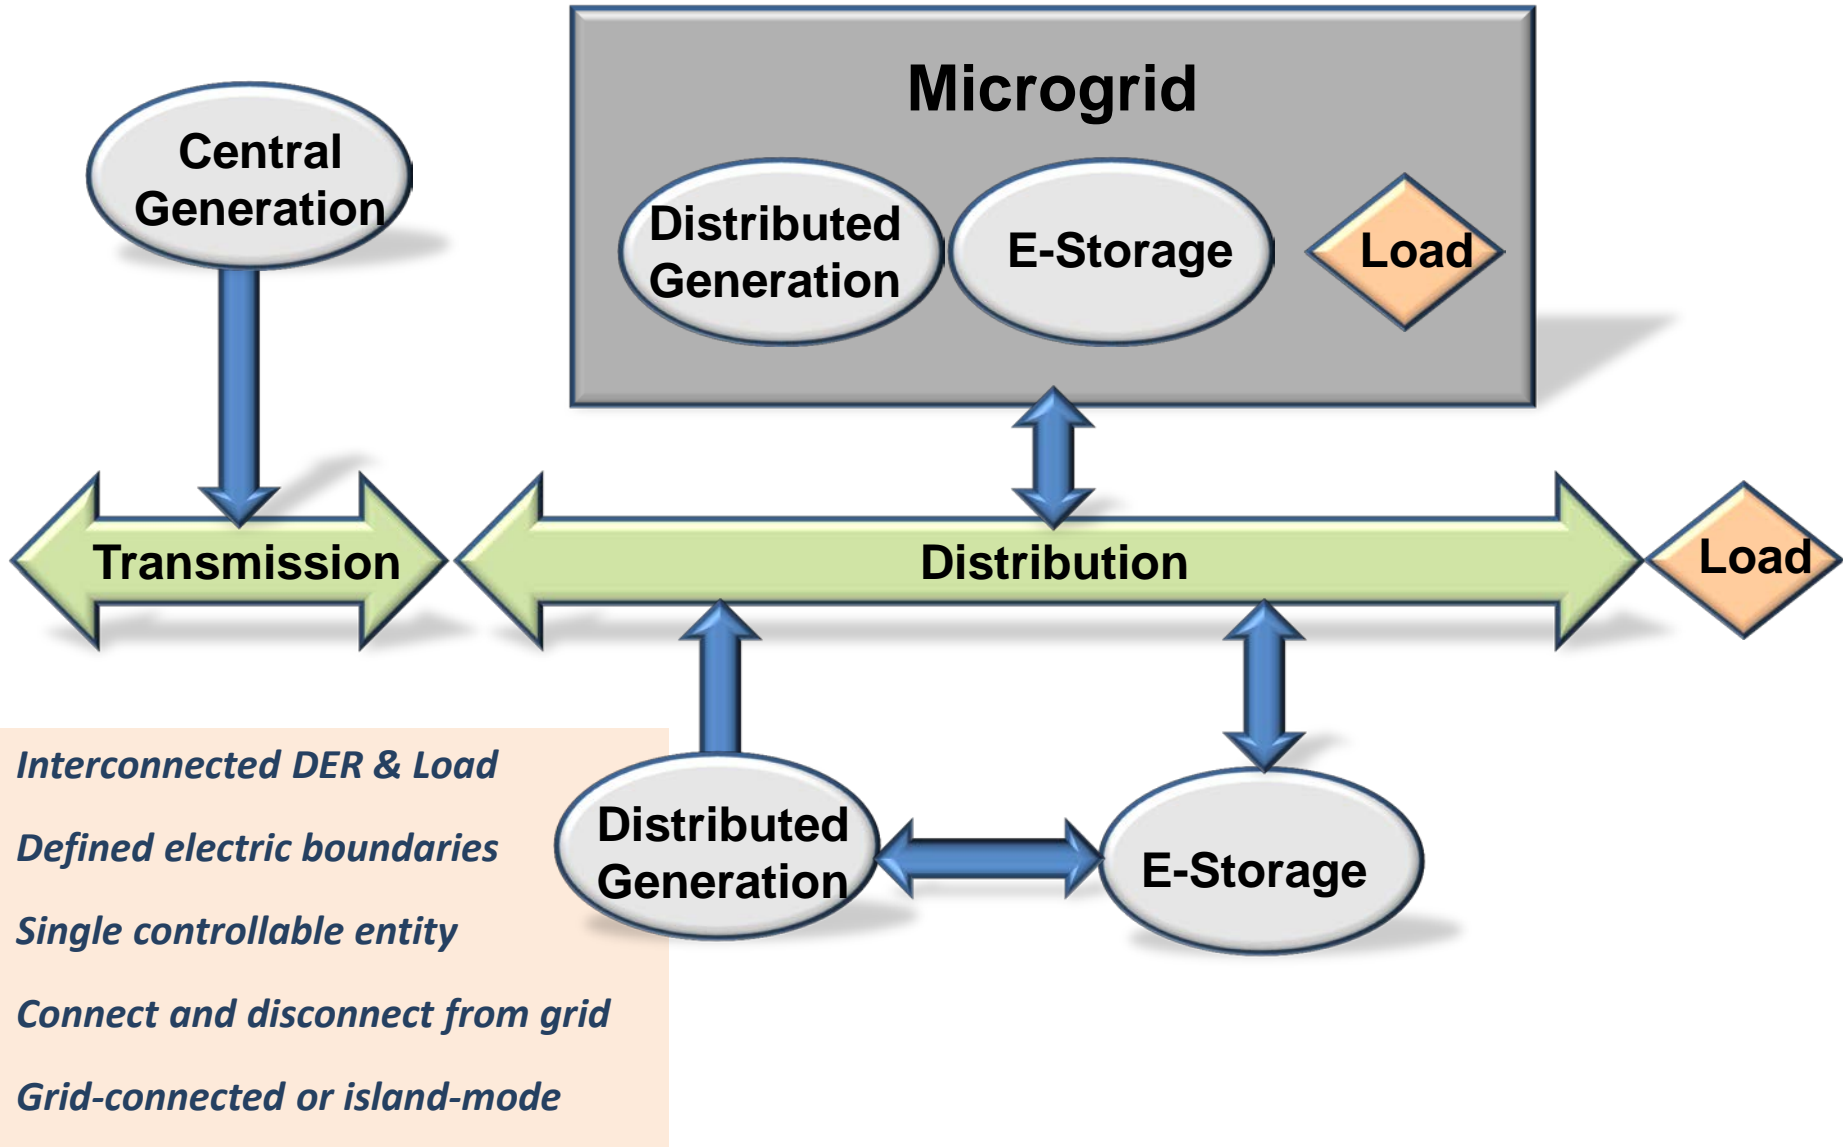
Central Generation

Microgrid

Distributed Generation

E-Storage

Load

Transmission

Distribution

Load

Interconnected DER & Load

Defined electric boundaries

Single controllable entity

Connect and disconnect from grid

Grid-connected or island-mode

Distributed Generation

E-Storage